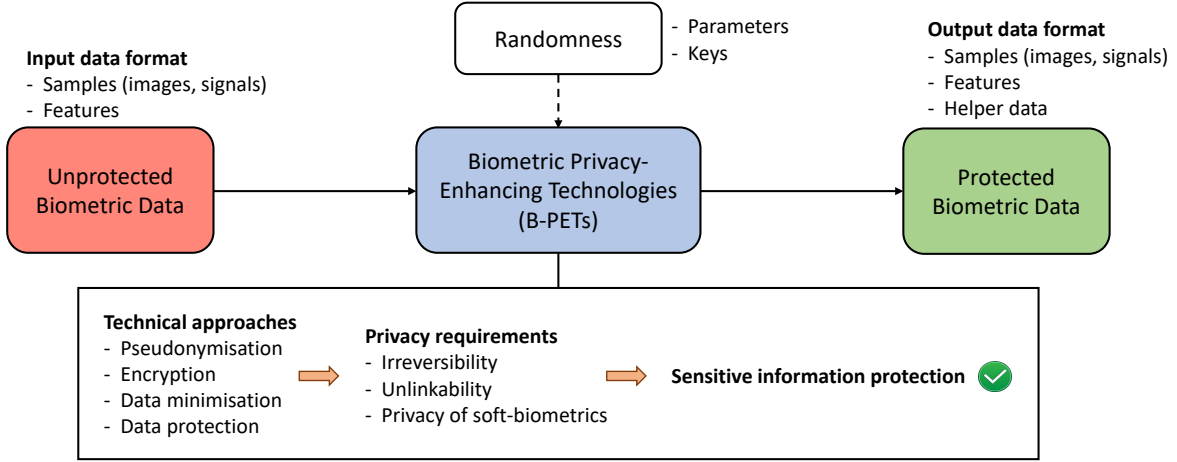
Randomness

- Parameters
- Keys

Input data format
- Samples (images, signals)
- Features

Unprotected Biometric Data

Biometric Privacy-Enhancing Technologies (B-PETs)

Output data format
- Samples (images, signals)
- Features
- Helper data

Protected Biometric Data

Technical approaches
- Pseudonymisation
- Encryption
- Data minimisation
- Data protection

Privacy requirements
- Irreversibility
- Unlinkability
- Privacy of soft-biometrics

Sensitive information protection